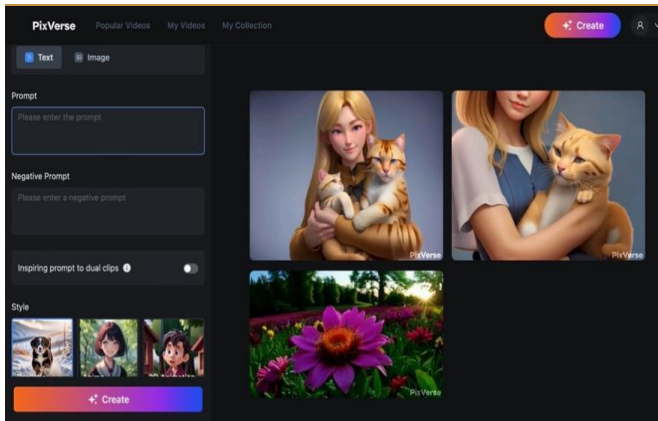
PixVerse Popular Videos My Videos My Collection

Create

Text Image

Prompt

Please enter the prompt

Negative Prompt

Please enter a negative prompt

Inspiring prompt to dual clips

Style

Create

PixVerse

PixVerse

PixVerse